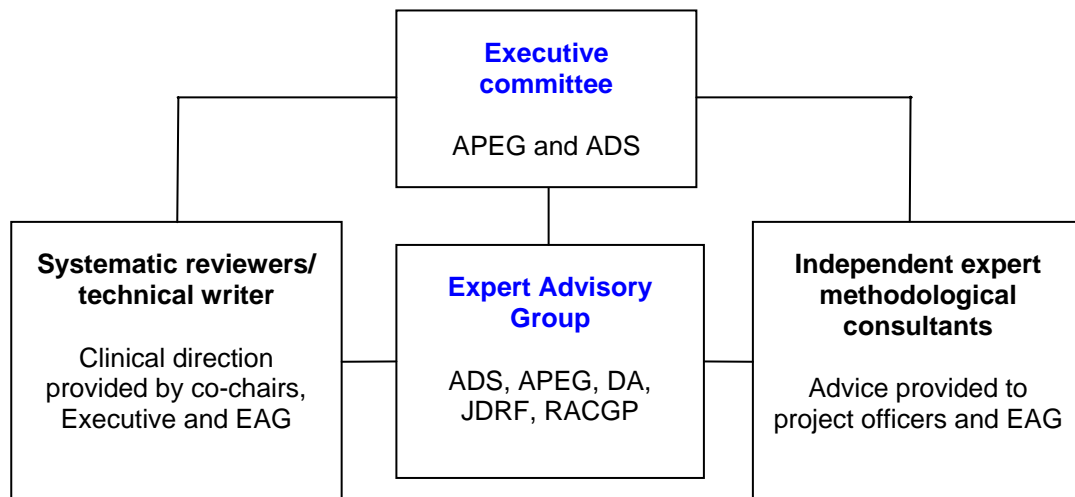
Executive committee

APEG and ADS

Systematic reviewers/ technical writer

Clinical direction provided by co-chairs, Executive and EAG

Expert Advisory Group

ADS, APEG, DA, JDRF, RACGP

Independent expert methodological consultants

Advice provided to project officers and EAG